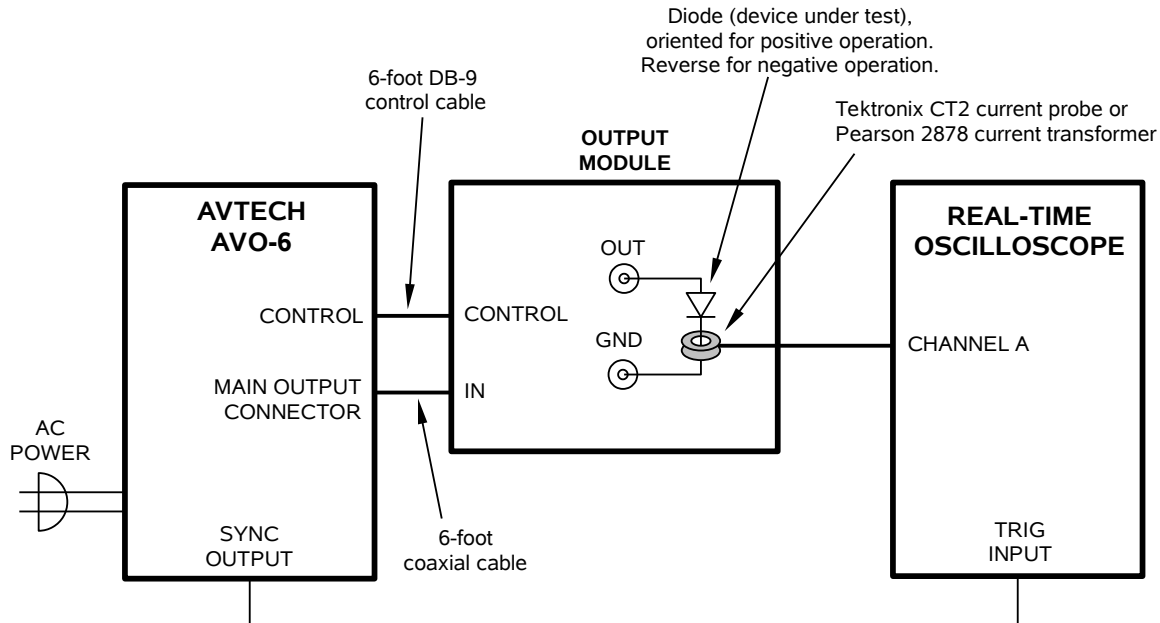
Diode (device under test), oriented for positive operation. Reverse for negative operation.

6-foot DB-9 control cable

Tektronix CT2 current probe or Pearson 2878 current transformer

OUTPUT MODULE

AVTECH AVO-6

REAL-TIME OSCILLOSCOPE

OUT

CONTROL

CONTROL

GND

CHANNEL A

MAIN OUTPUT CONNECTOR

IN

AC POWER

6-foot coaxial cable

SYNC OUTPUT

TRIG INPUT